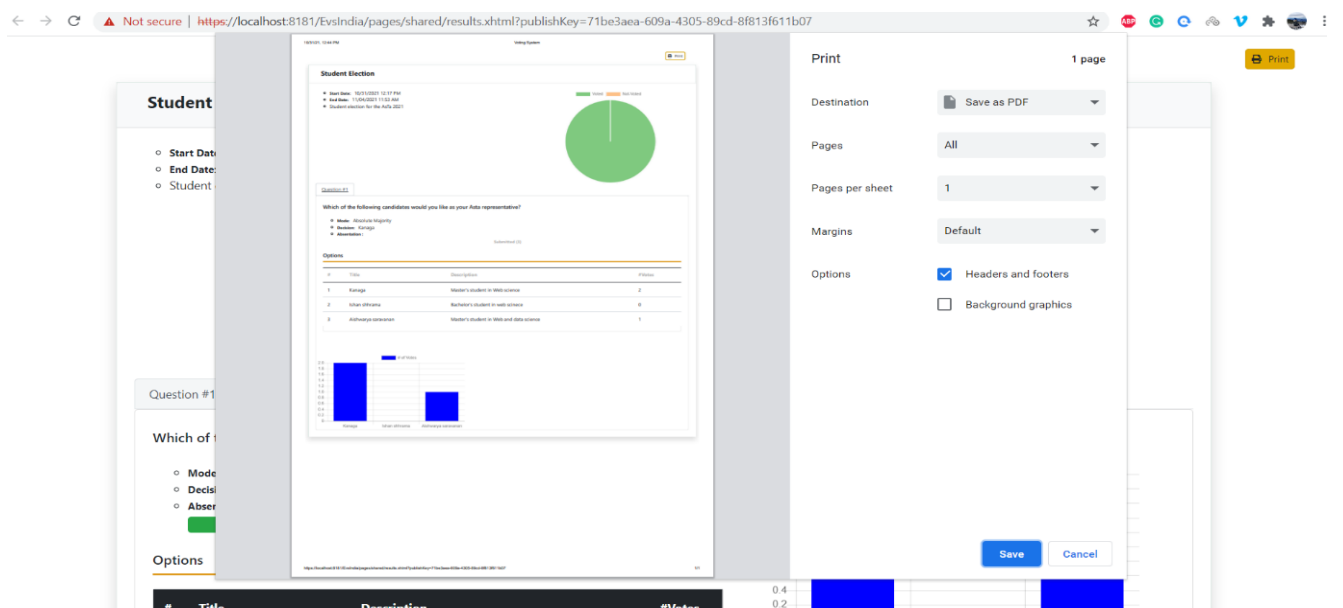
Not secure | https://localhost:8181/EvsIndia/pages/shared/results.xhtml?publishKey=71be3aea-609a-4305-89cd-8f813f611b07

Print

Student
Start Date
End Date
Student

Question #1

Which of t

Mode
Decisi
Abser

Options

# Title Description #Votes

0.4
0.2

10/31/21, 12:44 PM Voting System

Print

Student Election

Start Date: 10/11/2021 12:17 PM
End Date: 11/04/2021 11:53 AM
Student election for the AdSc 2021

Voted Not Voted

Question #1

Which of the following candidates would you like as your Asta representative?

Mode: Absolute Majority
Decision: Kanaga
Abstention:

Submitted (3)

Options

| # | Title | Description | #Votes |
|---|---|---|---|
| 1 | Kanaga | Master's student in Web science | 2 |
| 2 | Ishan dhiroma | Bachelor's student in web science | 0 |
| 3 | Aishwarya saravanan | Master's student in Web and data science | 1 |

# of Votes

2.0
1.8
1.6
1.4
1.2
1.0
0.8
0.6
0.4
0.2
0

Kanaga Ishan dhiroma Aishwarya saravanan

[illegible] 1/1

Print 1 page

Destination Save as PDF

Pages All

Pages per sheet 1

Margins Default

Options Headers and footers

Background graphics

Save Cancel